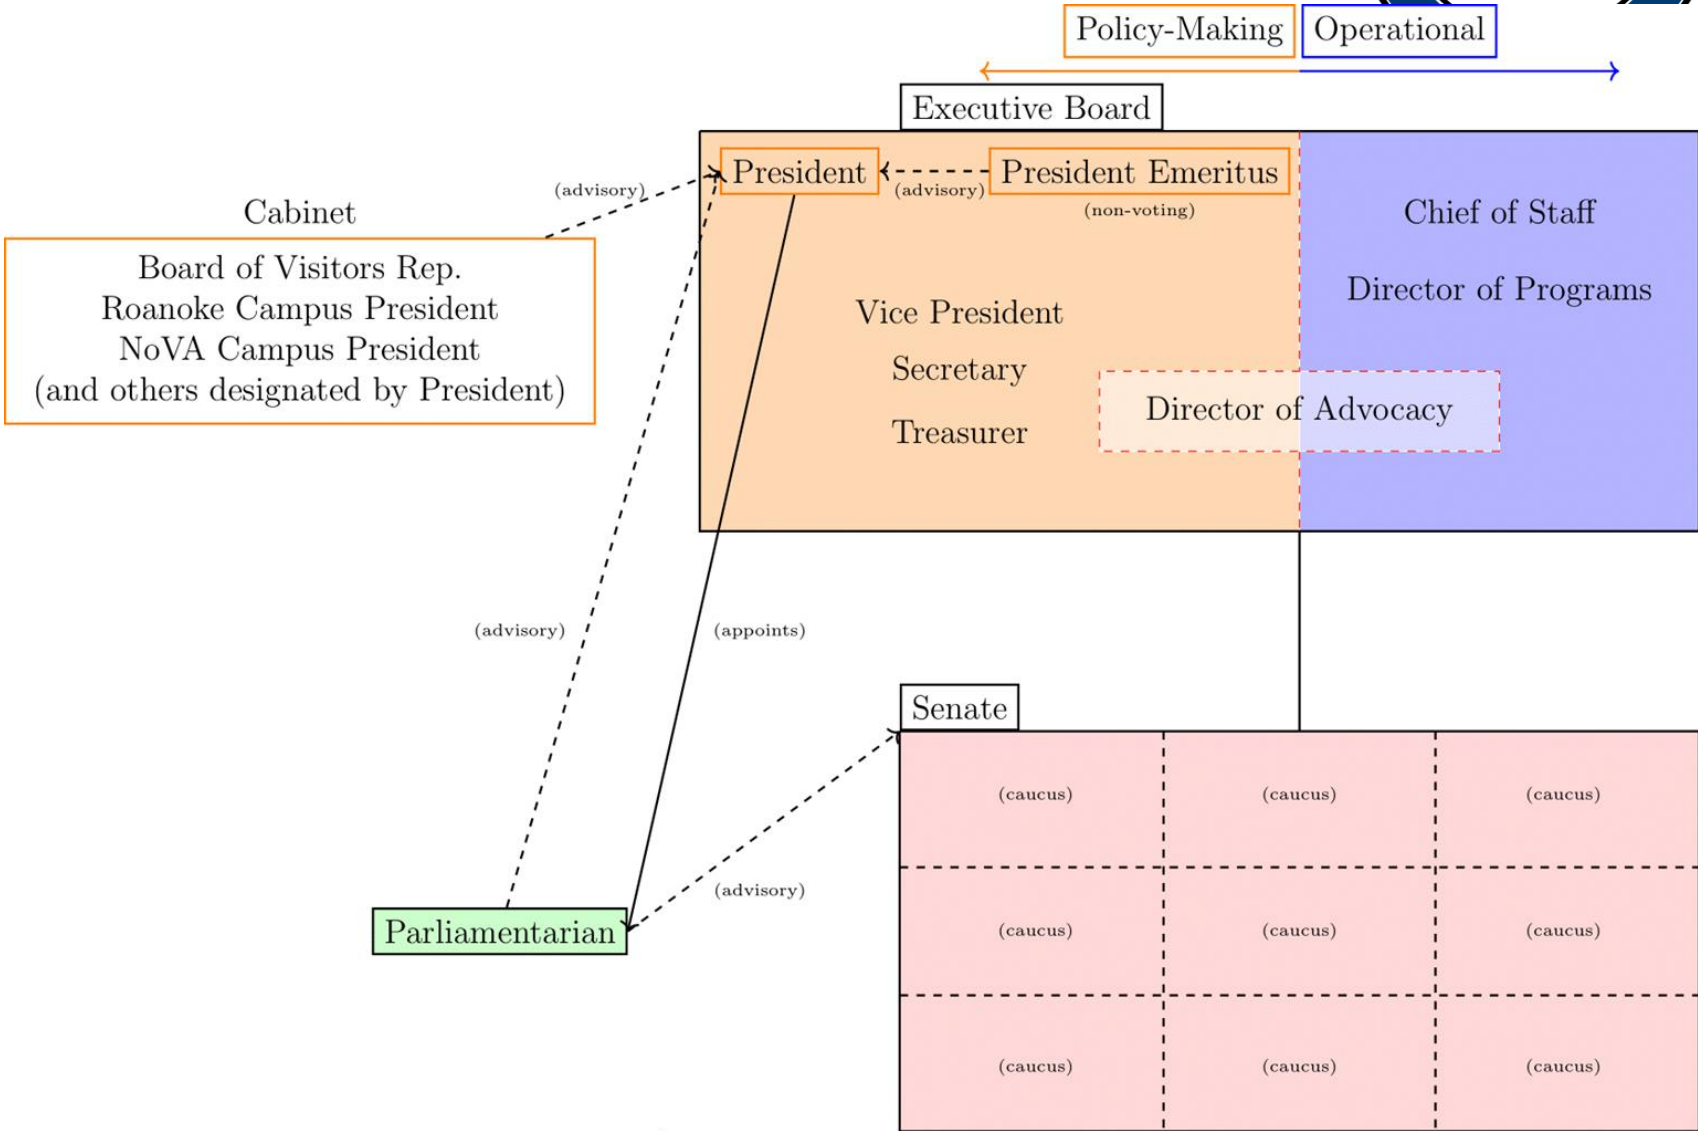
Policy-Making Operational

Executive Board

President (advisory) President Emeritus (non-voting)

Chief of Staff

Director of Programs

Vice President

Secretary

Treasurer

Director of Advocacy

(advisory)

Cabinet

Board of Visitors Rep.
Roanoke Campus President
NoVA Campus President
(and others designated by President)

(advisory)

(appoints)

Senate

| (caucus) | (caucus) | (caucus) |
|---|---|---|
| (caucus) | (caucus) | (caucus) |
| (caucus) | (caucus) | (caucus) |

(advisory)

Parliamentarian